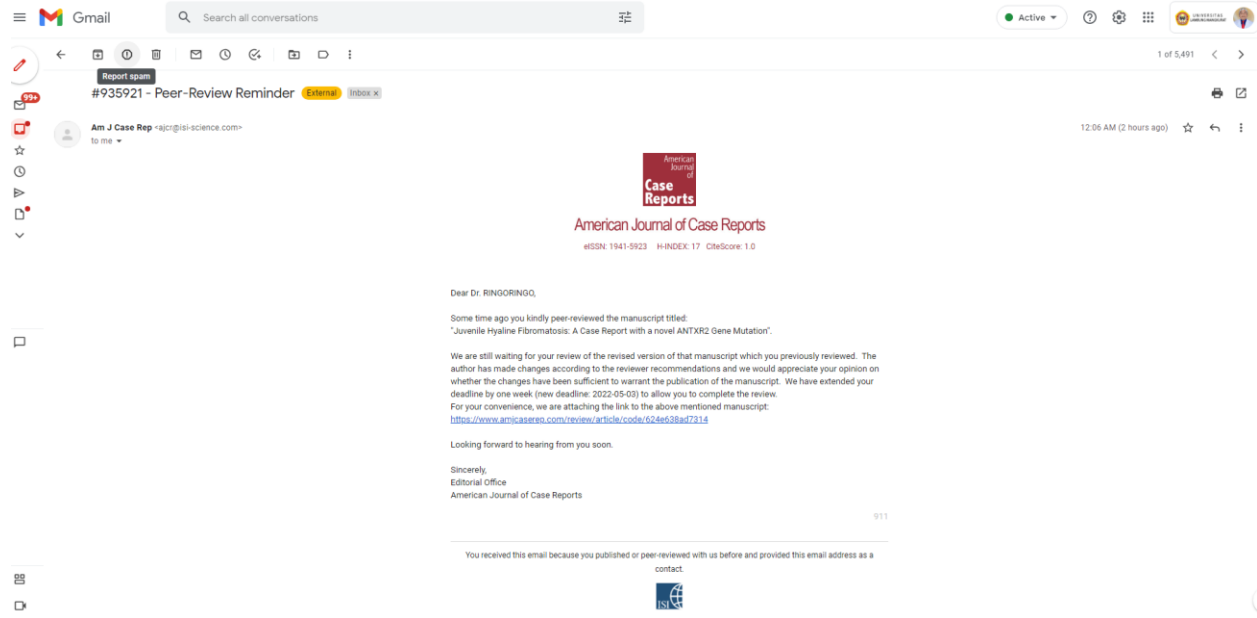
Gmail

Search all conversations

Active

Report spam

1 of 5,491

99+

#935921 - Peer-Review Reminder External Inbox ×

Am J Case Rep <ajcr@isi-science.com>
to me

12:06 AM (2 hours ago)

American Journal of Case Reports

American Journal of Case Reports

eISSN: 1941-5923 H-INDEX: 17 CiteScore: 1.0

Dear Dr. RINGORINGO,

Some time ago you kindly peer-reviewed the manuscript titled:
"Juvenile Hyaline Fibromatosis: A Case Report with a novel ANTXR2 Gene Mutation".

We are still waiting for your review of the revised version of that manuscript which you previously reviewed. The author has made changes according to the reviewer recommendations and we would appreciate your opinion on whether the changes have been sufficient to warrant the publication of the manuscript. We have extended your deadline by one week (new deadline: 2022-05-03) to allow you to complete the review.
For your convenience, we are attaching the link to the above mentioned manuscript:
https://www.amjcaserep.com/review/article/code/624e638ad7314

Looking forward to hearing from you soon.

Sincerely,
Editorial Office
American Journal of Case Reports

911

You received this email because you published or peer-reviewed with us before and provided this email address as a contact.

ISI